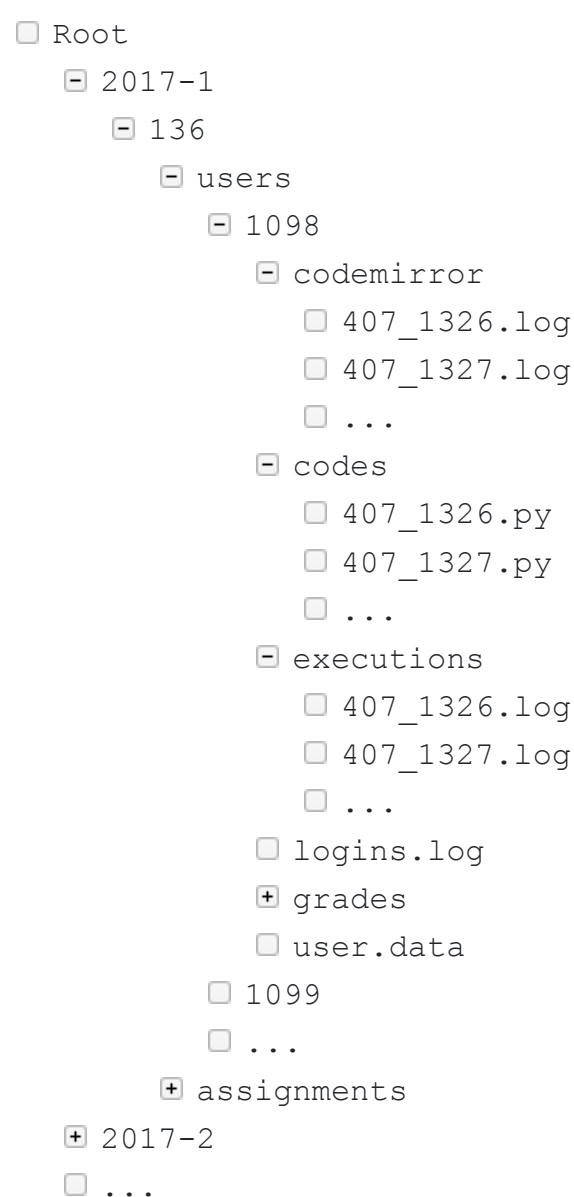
Root
2017-1
136
users
1098
codemirror
407_1326.log
407_1327.log
...
codes
407_1326.py
407_1327.py
...
executions
407_1326.log
407_1327.log
...
logins.log
grades
user.data
1099
...
assignments
2017-2
...